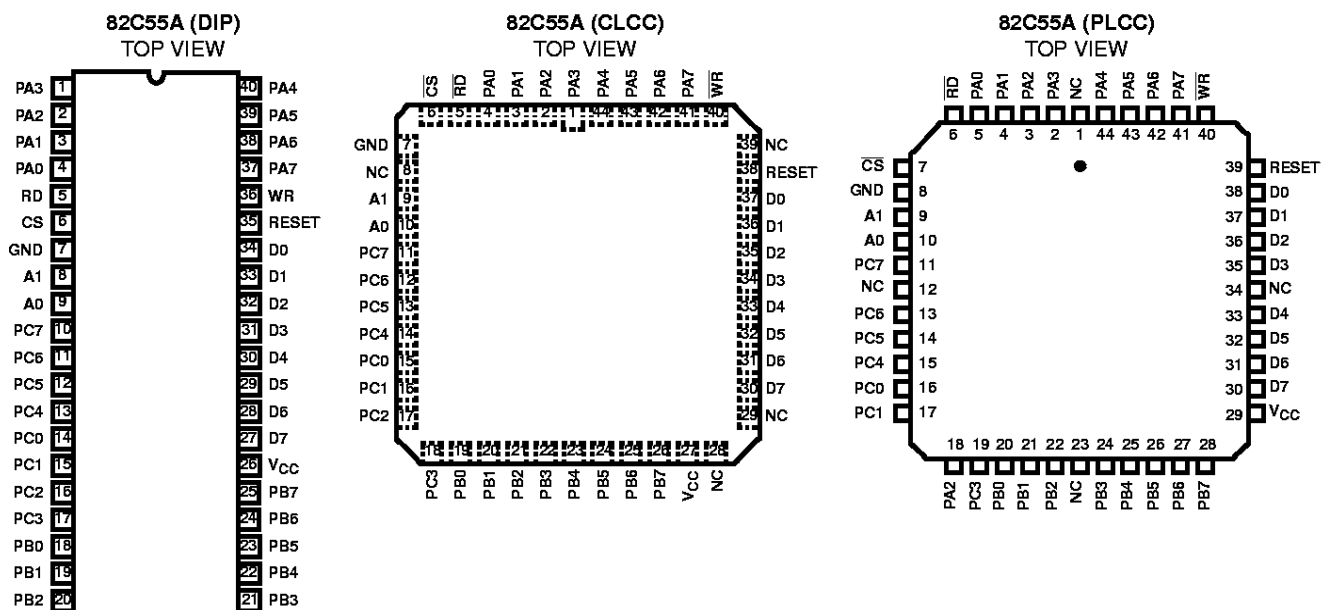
82C55A (DIP)
TOP VIEW

PA3 1
PA2 2
PA1 3
PA0 4
RD 5
CS 6
GND 7
A1 8
A0 9
PC7 10
PC6 11
PC5 12
PC4 13
PC0 14
PC1 15
PC2 16
PC3 17
PB0 18
PB1 19
PB2 20

40 PA4
39 PA5
38 PA6
37 PA7
36 WR
35 RESET
34 D0
33 D1
32 D2
31 D3
30 D4
29 D5
28 D6
27 D7
26 $V_{CC}$
25 PB7
24 PB6
23 PB5
22 PB4
21 PB3

82C55A (CLCC)
TOP VIEW

$\overline{CS}$ $\overline{RD}$ PA0 PA1 PA2 PA3 PA4 PA5 PA6 PA7 $\overline{WR}$
6 5 4 3 2 1 44 43 42 41 40

GND 7
NC 8
A1 9
A0 10
PC7 11
PC6 12
PC5 13
PC4 14
PC0 15
PC1 16
PC2 17

39 NC
38 RESET
37 D0
36 D1
35 D2
34 D3
33 D4
32 D5
31 D6
30 D7
29 NC

18 19 20 21 22 23 24 25 26 27 28
PC3 PB0 PB1 PB2 PB3 PB4 PB5 PB6 PB7 $V_{CC}$ NC

82C55A (PLCC)
TOP VIEW

$\overline{RD}$ PA0 PA1 PA2 PA3 NC PA4 PA5 PA6 PA7 $\overline{WR}$
6 5 4 3 2 1 44 43 42 41 40

$\overline{CS}$ 7
GND 8
A1 9
A0 10
PC7 11
NC 12
PC6 13
PC5 14
PC4 15
PC0 16
PC1 17

39 RESET
38 D0
37 D1
36 D2
35 D3
34 NC
33 D4
32 D5
31 D6
30 D7
29 $V_{CC}$

18 19 20 21 22 23 24 25 26 27 28
PA2 PC3 PB0 PB1 PB2 NC PB3 PB4 PB5 PB6 PB7